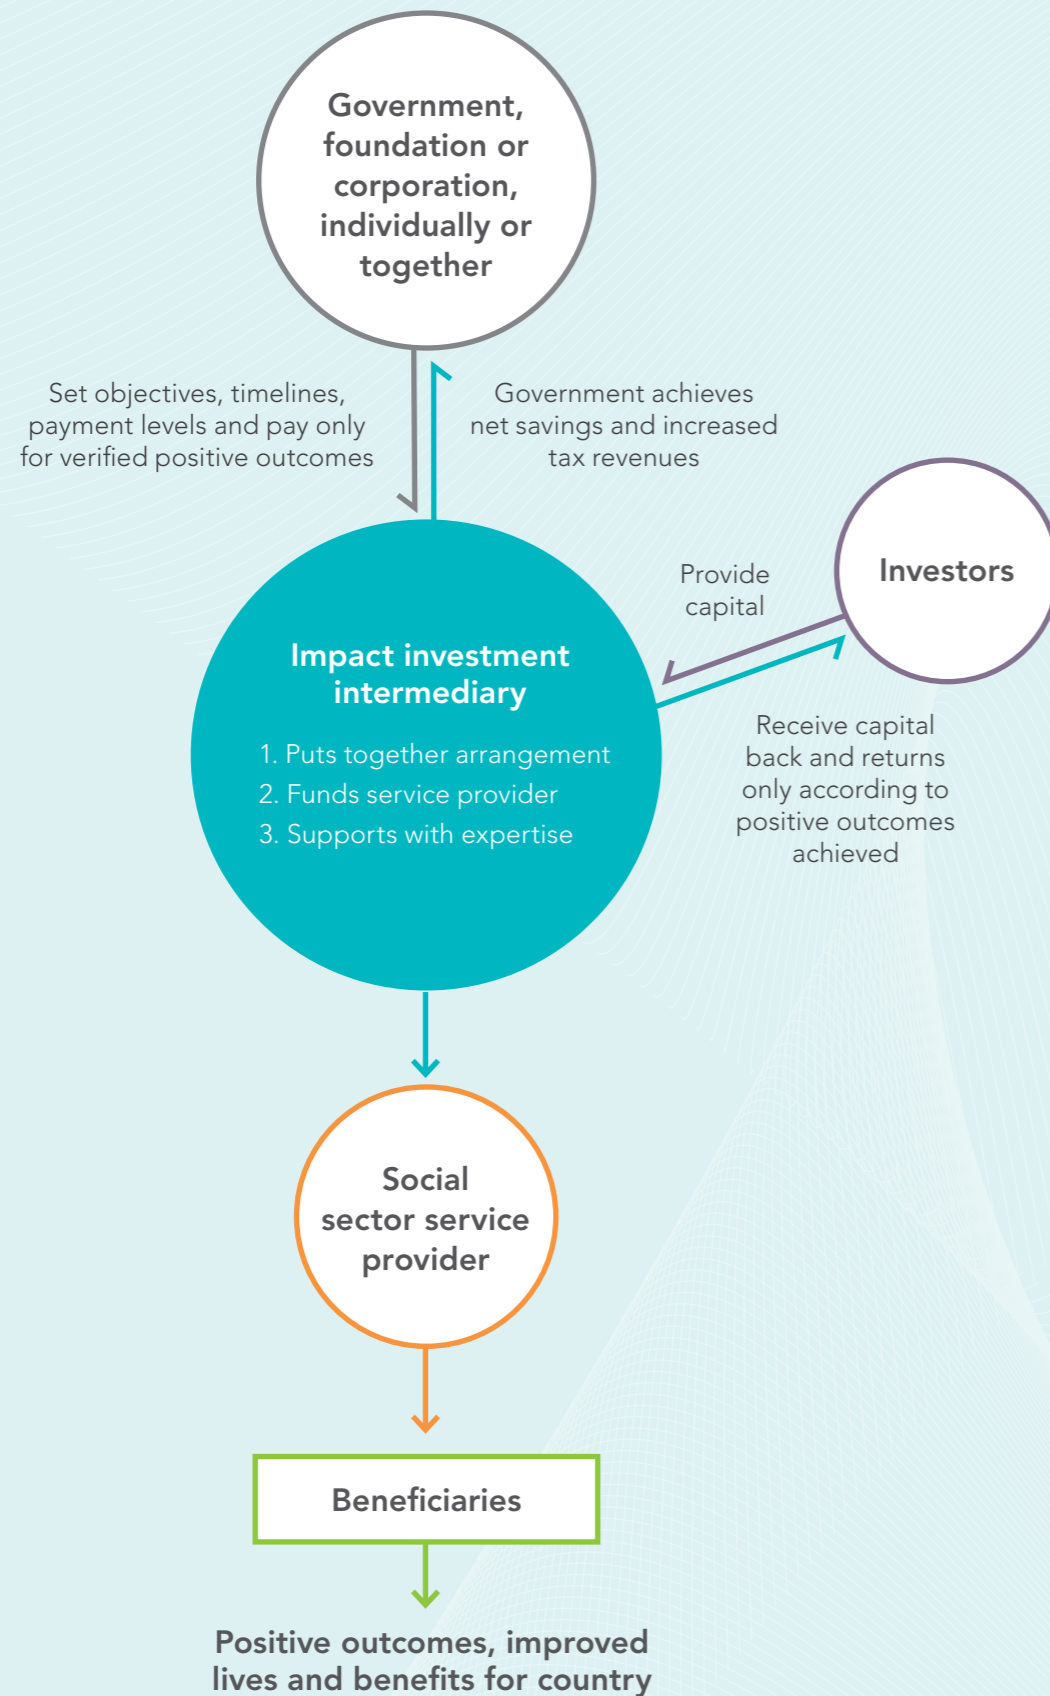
Government, foundation or corporation, individually or together

Set objectives, timelines, payment levels and pay only for verified positive outcomes

Government achieves net savings and increased tax revenues

Investors

Provide capital

Impact investment intermediary

1. Puts together arrangement
2. Funds service provider
3. Supports with expertise

Receive capital back and returns only according to positive outcomes achieved

Social sector service provider

Beneficiaries

Positive outcomes, improved lives and benefits for country